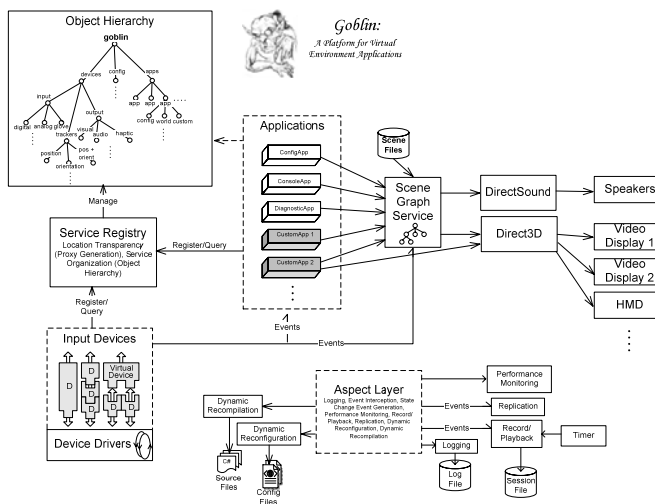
Object Hierarchy

goblin

devices
config
apps

input
output
app
app
app

digital
analog
glove
visual
audio
haptic
config
world
custom

trackers

position
pos + orient
orientation

Goblin:
A Platform for Virtual Environment Applications

Applications

ConfigApp
ConsoleApp
DiagnosticApp
CustomApp 1
CustomApp 2

Scene Files

Scene Graph Service

DirectSound

Speakers

Direct3D

Video Display 1

Video Display 2

HMD

Manage

Service Registry
Location Transparency (Proxy Generation), Service Organization (Object Hierarchy)

Register/Query

Register/ Query

Events

Events

Input Devices

D
D
Virtual Device
D
D
D
D
D

Device Drivers

Aspect Layer
Logging, Event Interception, State Change Event Generation, Performance Monitoring, Record/ Playback, Replication, Dynamic Reconfiguration, Dynamic Recompilation

Performance Monitoring

Events

Replication

Events

Record/ Playback

Timer

Dynamic Recompilation

Dynamic Reconfiguration

Logging

Log File

Session File

Source Files

Config Files